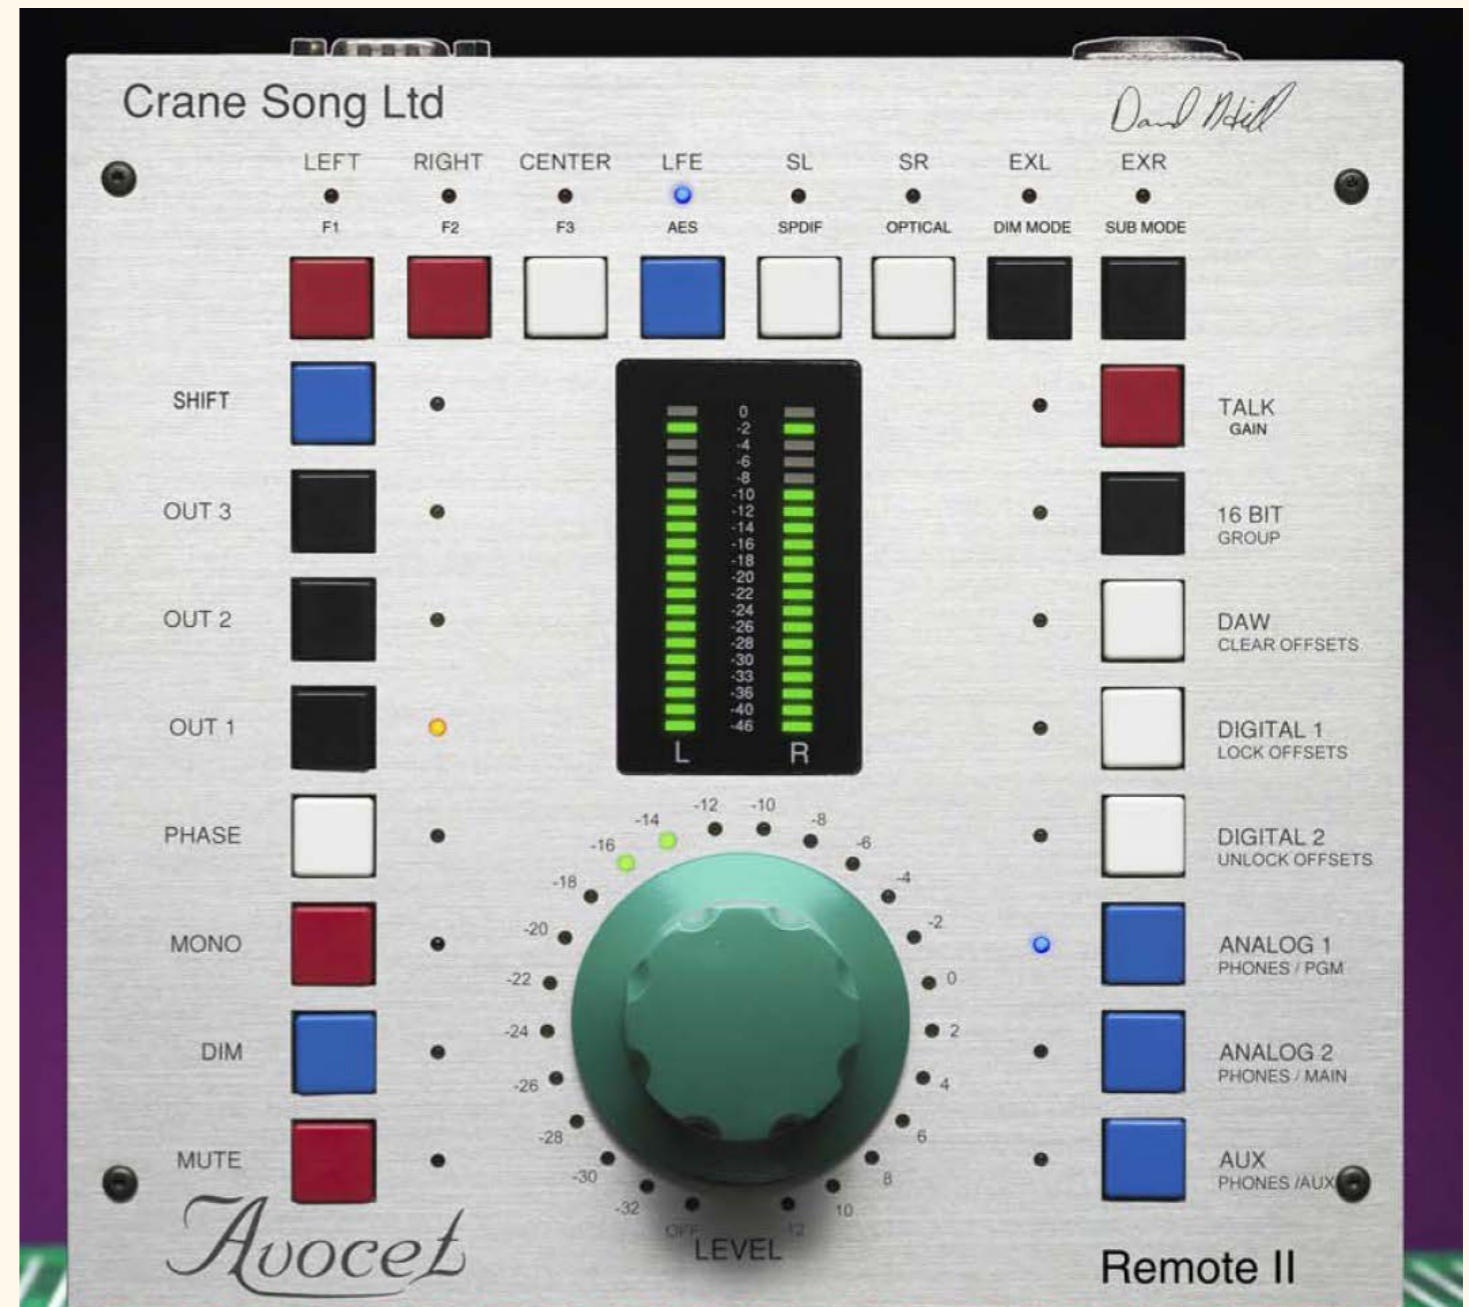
Crane Song Ltd

David Hill

LEFT F1
RIGHT F2
CENTER F3
LFE AES
SL SPDIF
SR OPTICAL
EXL DIM MODE
EXR SUB MODE

SHIFT
OUT 3
OUT 2
OUT 1
PHASE
MONO
DIM
MUTE

0 -2 -4 -6 -8 -10 -12 -14 -16 -18 -20 -22 -24 -26 -28 -30 -33 -36 -40 -46
L R

TALK GAIN
16 BIT GROUP
DAW CLEAR OFFSETS
DIGITAL 1 LOCK OFFSETS
DIGITAL 2 UNLOCK OFFSETS
ANALOG 1 PHONES / PGM
ANALOG 2 PHONES / MAIN
AUX PHONES /AUX

-12 -10 -8 -6 -4 -2 0 2 4 6 8 10 12
-14 -16 -18 -20 -22 -24 -26 -28 -30 -32 OFF

LEVEL

Avocet

Remote II